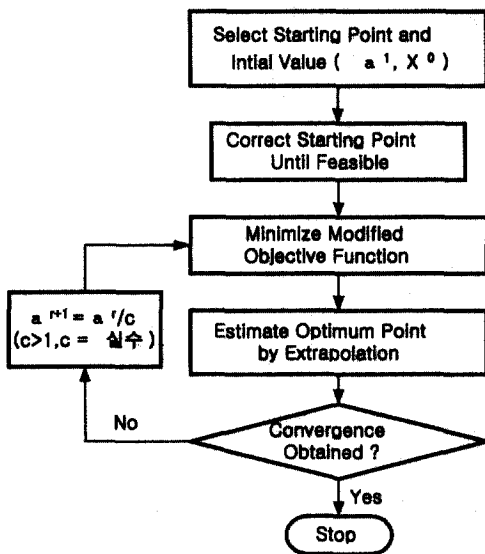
Select Starting Point and Intial Value ( $a^1$, $X^0$ )

Correct Starting Point Until Feasible

Minimize Modified Objective Function

$a^{r+1} = a^r/c$ ($c>1$, $c =$ 실수)

Estimate Optimum Point by Extrapolation

No

Convergence Obtained ?

Yes

Stop